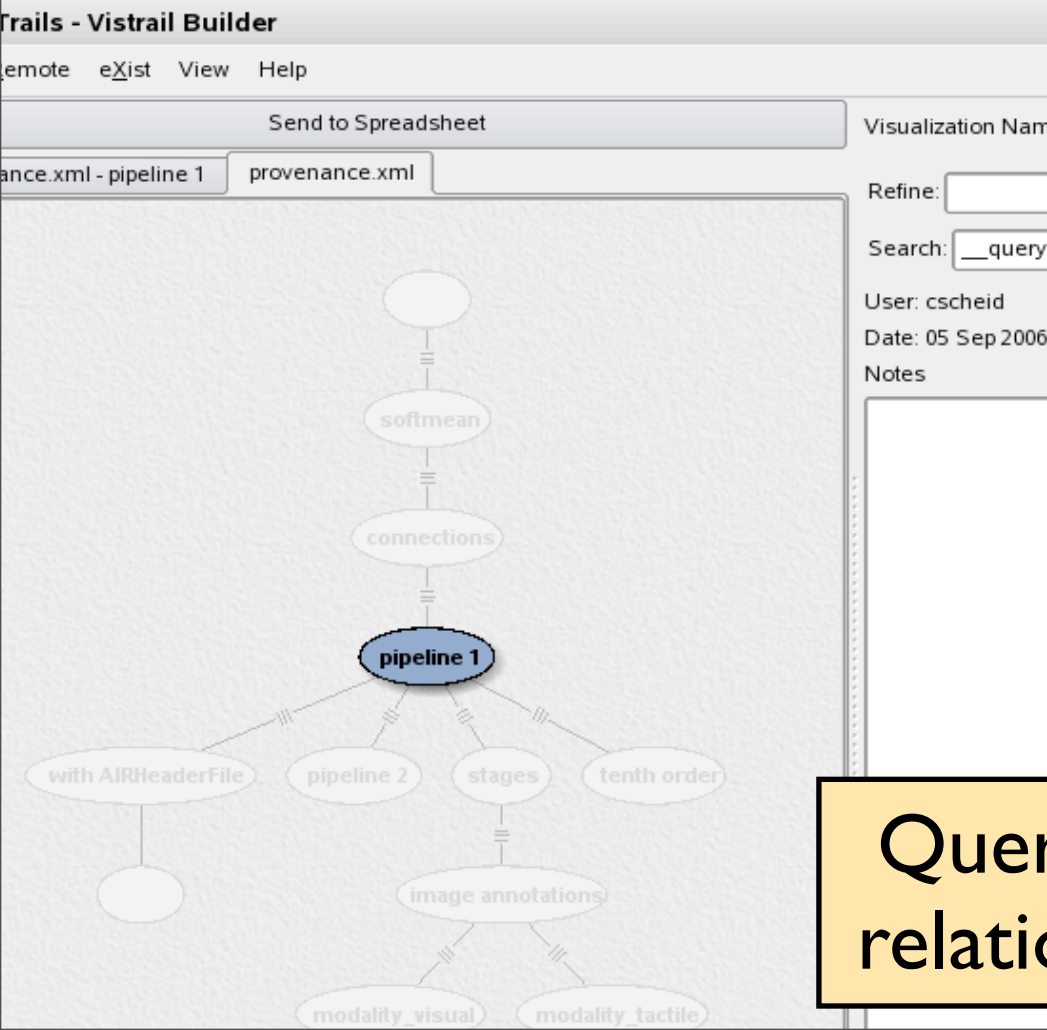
Trails - Vistrail Builder

Remote eXist View Help

Send to Spreadsheet

ance.xml - pipeline 1 provenance.xml

softmean

connections

pipeline 1

with AIRHeaderFile

pipeline 2

stages

tenth order

image annotations

modality_visual

modality_tactile

Visualization Nam

Refine:

Search: __query

User: cscheid

Date: 05 Sep 2006

Notes

Quer
relatio